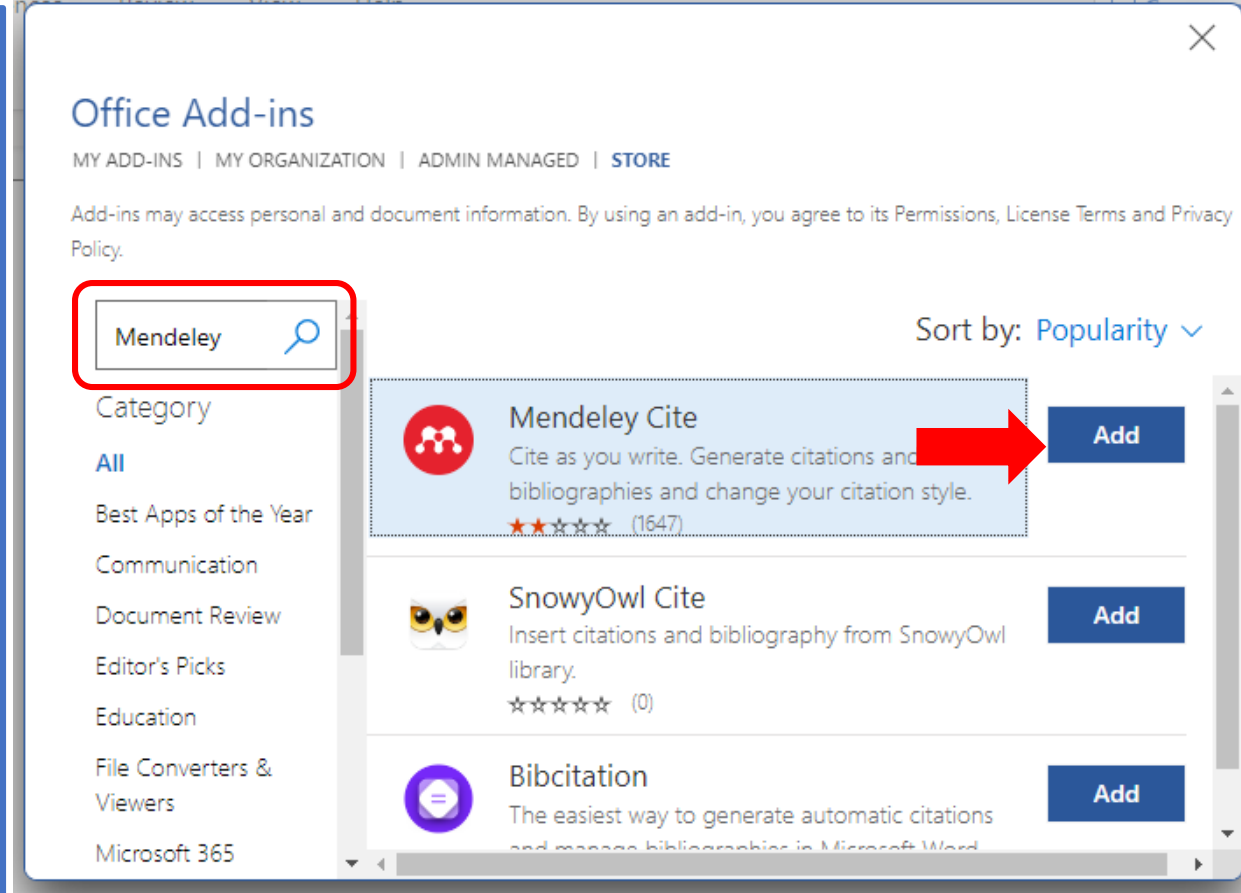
Office Add-ins

MY ADD-INS | MY ORGANIZATION | ADMIN MANAGED | STORE

Add-ins may access personal and document information. By using an add-in, you agree to its Permissions, License Terms and Privacy Policy.

Mendeley

Sort by: Popularity

Category

All

Best Apps of the Year

Communication

Document Review

Editor's Picks

Education

File Converters & Viewers

Microsoft 365

Mendeley Cite
Cite as you write. Generate citations and bibliographies and change your citation style.
★★☆☆☆ (1647)
Add

SnowyOwl Cite
Insert citations and bibliography from SnowyOwl library.
☆☆☆☆☆ (0)
Add

Bibcitation
The easiest way to generate automatic citations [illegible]
Add